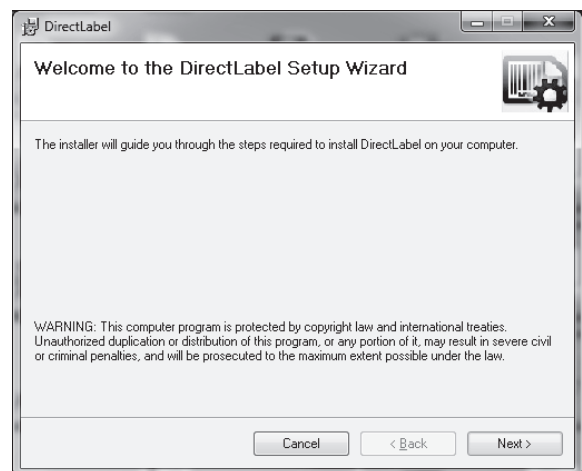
DirectLabel

Welcome to the DirectLabel Setup Wizard

The installer will guide you through the steps required to install DirectLabel on your computer.

WARNING: This computer program is protected by copyright law and international treaties. Unauthorized duplication or distribution of this program, or any portion of it, may result in severe civil or criminal penalties, and will be prosecuted to the maximum extent possible under the law.

Cancel
< Back
Next >